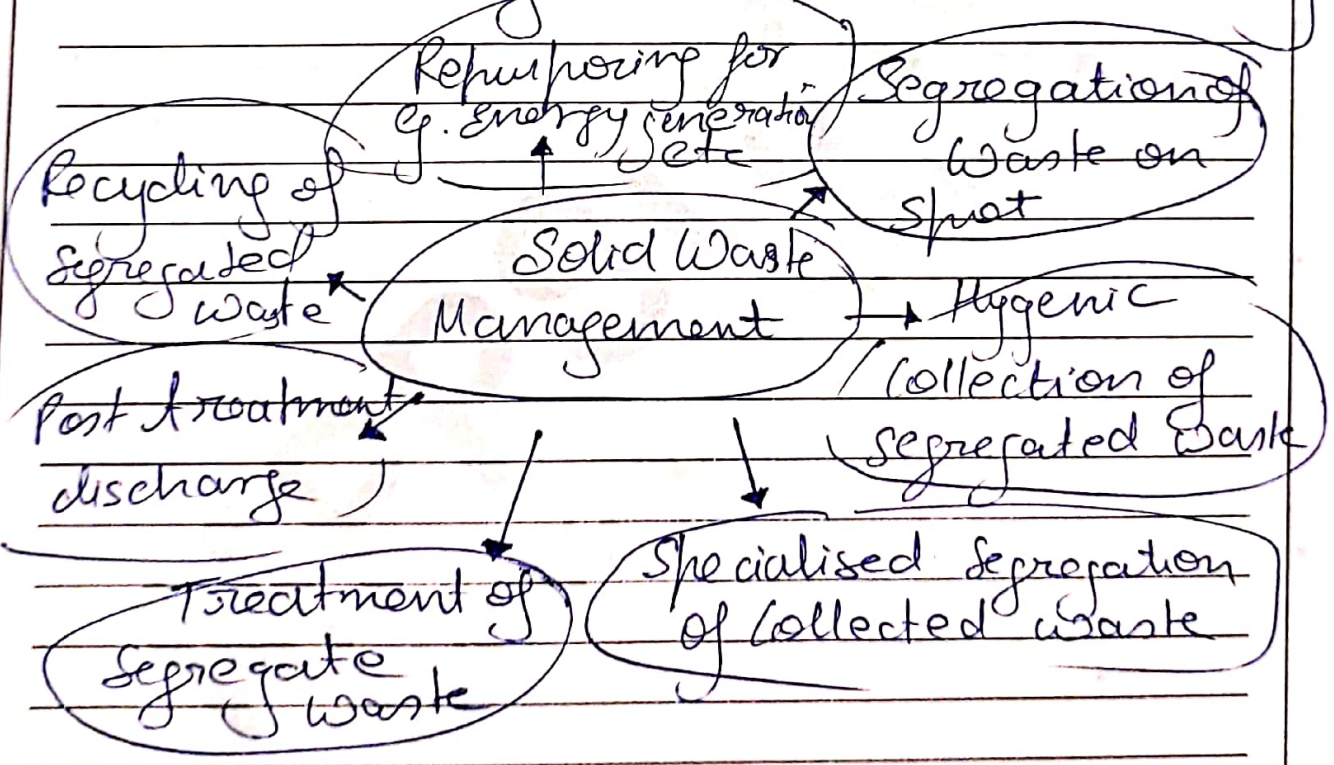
Repurposing for e.g. Energy generation etc

Segregation of Waste on Spot

Recycling of segregated waste

Solid Waste Management

Hygenic Collection of segregated waste

Post treatment discharge

Treatment of segregate waste

Specialised segregation of Collected waste